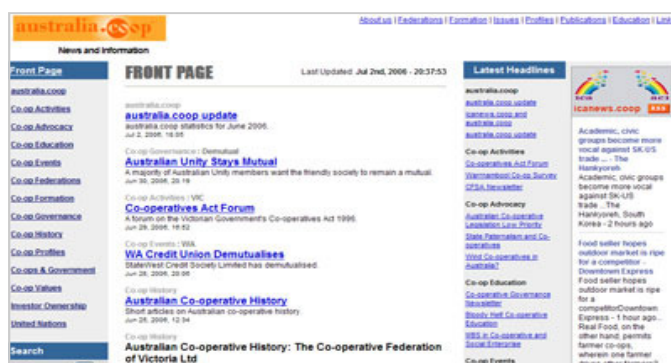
australia.coop
News and Information

About us | Federations | Formation | Issues | Profiles | Publications | Education | Link

Front Page
australia.coop
Co-op Activities
Co-op Advocacy
Co-op Education
Co-op Events
Co-op Federations
Co-op Formation
Co-op Governance
Co-op History
Co-op Profiles
Co-ops & Government
Co-op Values
Investor Ownership
United Nations
Search

FRONT PAGE
Last Updated: Jul 2nd, 2006 - 20:37:53

australia.coop
australia.coop update
australia.coop statistics for June 2006.
Jul 2, 2006, 16:05

Co-op Governance : Demutual
Australian Unity Stays Mutual
A majority of Australian Unity members want the friendly society to remain a mutual.
Jun 30, 2006, 20:19

Co-op Activities : VIC
Co-operatives Act Forum
A forum on the Victorian Government's Co-operatives Act 1996.
Jun 29, 2006, 16:52

Co-op Events : WA
WA Credit Union Demutualises
StateWest Credit Society Limited has demutualised.
Jun 28, 2006, 20:06

Co-op History
Australian Co-operative History
Short articles on Australian co-operative history.
Jun 26, 2006, 12:34

Co-op History
Australian Co-operative History: The Co-operative Federation of Victoria Ltd

Latest Headlines
australia.coop
australia.coop update
icanews.coop and australia.coop
australia.coop update
Co-op Activities
Co-operatives Act Forum
Warrnambool Co-op Survey
CFSA Newsletter
Co-op Advocacy
Australian Co-operative Legislation Low Priority
State Paternalism and Co-operatives
Wind Co-operatives in Australia?
Co-op Education
Co-operative Governance Newsletter
Bloody Hell Co-operative Education
WBS in Co-operative and Social Enterprise
Co-op Events

icanews.coop
Academic, civic groups become more vocal against SK-US trade ... - The Hankyoreh
Academic, civic groups become more vocal against SK-US trade - The Hankyoreh, South Korea - 2 hours ago
Food seller hopes outdoor market is ripe for a competitor - Downtown Express
Food seller hopes outdoor market is ripe for a competitorDowntown Express - 1 hour ago... Real Food, on the other hand, permits farmer co-ops, wherein one farmer